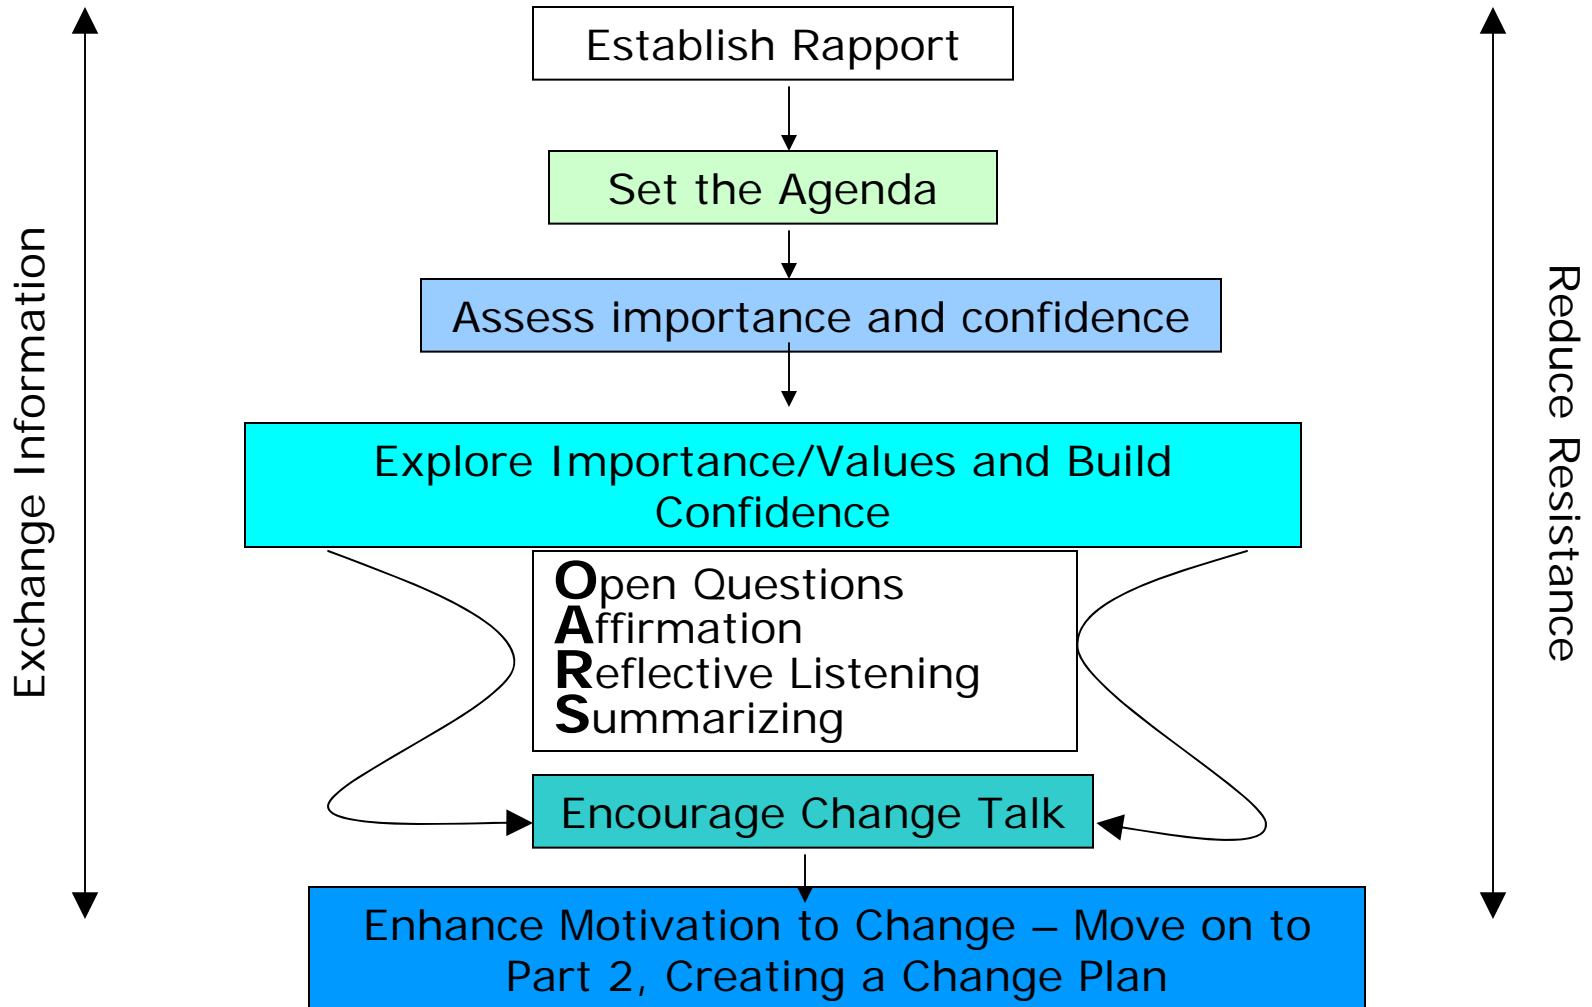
Exchange Information

Establish Rapport

Set the Agenda

Assess importance and confidence

Explore Importance/Values and Build Confidence

Open Questions
Affirmation
Reflective Listening
Summarizing

Encourage Change Talk

Enhance Motivation to Change – Move on to Part 2, Creating a Change Plan

Reduce Resistance